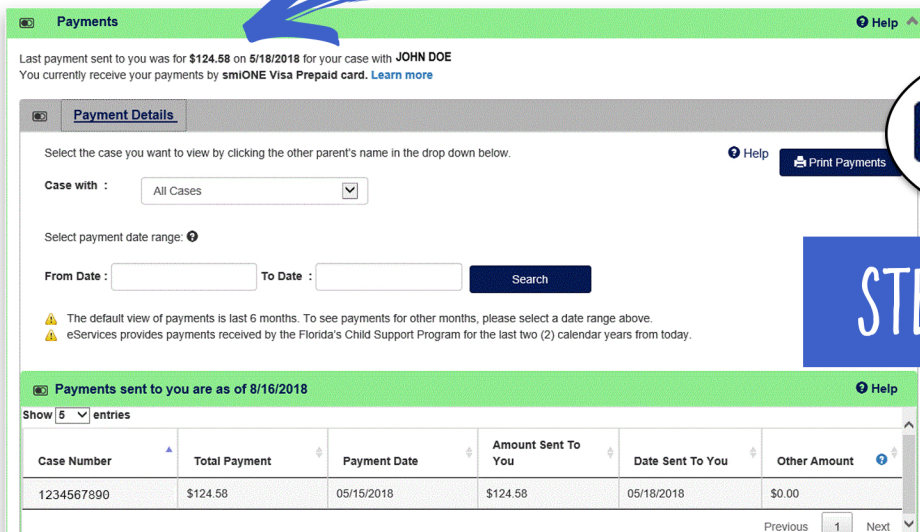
Payments

Help

Last payment sent to you was for $124.58 on 5/18/2018 for your case with JOHN DOE
You currently receive your payments by smiONE Visa Prepaid card. Learn more

Payment Details

Select the case you want to view by clicking the other parent's name in the drop down below.

Help

Print Payments

Case with : All Cases

Select payment date range:

From Date : To Date : Search

The default view of payments is last 6 months. To see payments for other months, please select a date range above.
eServices provides payments received by the Florida's Child Support Program for the last two (2) calendar years from today.

STE

Payments sent to you are as of 8/16/2018

Help

Show 5 entries

| Case Number | Total Payment | Payment Date | Amount Sent To You | Date Sent To You | Other Amount |
|---|---|---|---|---|---|
| 1234567890 | $124.58 | 05/15/2018 | $124.58 | 05/18/2018 | $0.00 |

Previous 1 Next